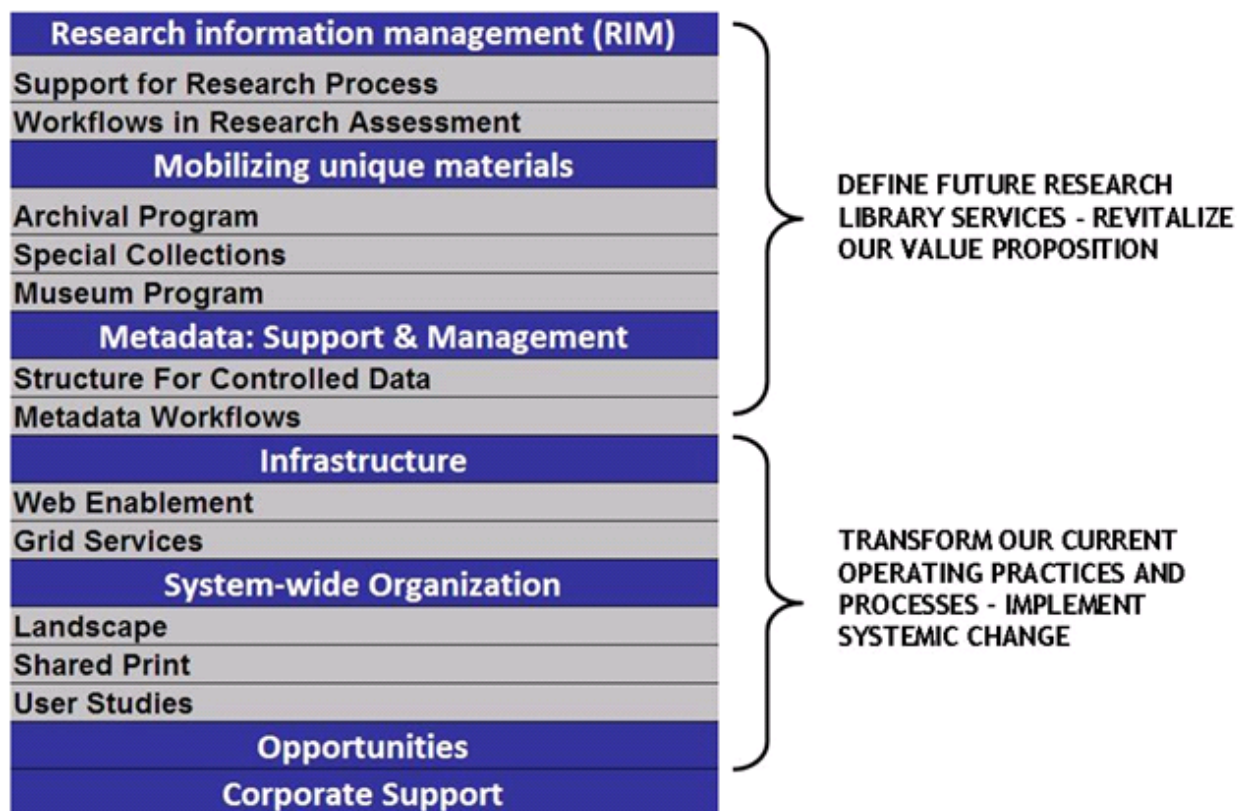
Research information management (RIM)

Support for Research Process

Workflows in Research Assessment

Mobilizing unique materials

Archival Program

Special Collections

Museum Program

Metadata: Support & Management

Structure For Controlled Data

Metadata Workflows

Infrastructure

Web Enablement

Grid Services

System-wide Organization

Landscape

Shared Print

User Studies

Opportunities

Corporate Support

DEFINE FUTURE RESEARCH LIBRARY SERVICES - REVITALIZE OUR VALUE PROPOSITION

TRANSFORM OUR CURRENT OPERATING PRACTICES AND PROCESSES - IMPLEMENT SYSTEMIC CHANGE